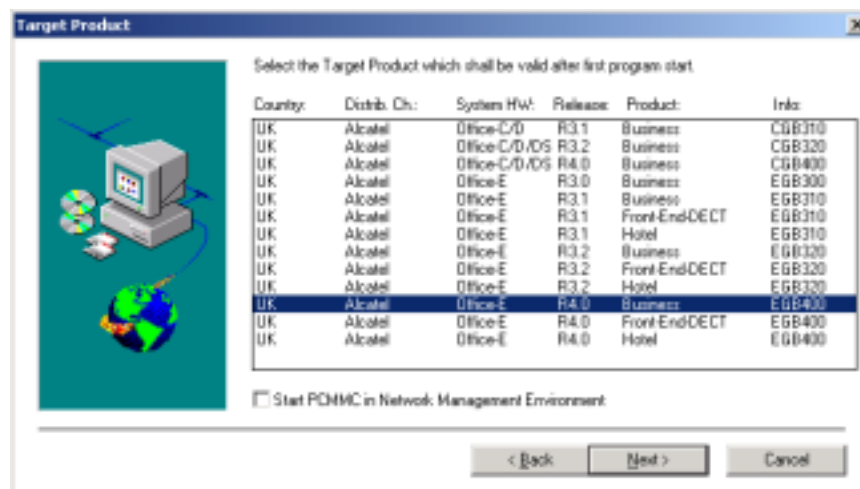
Target Product

Select the Target Product which shall be valid after first program start.

| Country: | Distrib. Ch.: | System HW: | Release: | Product: | Info: |
|---|---|---|---|---|---|
| UK | Alcatel | Office-C/D | R3.1 | Business | CGB310 |
| UK | Alcatel | Office-C/D/DS | R3.2 | Business | CGB320 |
| UK | Alcatel | Office-C/D/DS | R4.0 | Business | CGB400 |
| UK | Alcatel | Office-E | R3.0 | Business | EGB300 |
| UK | Alcatel | Office-E | R3.1 | Business | EGB310 |
| UK | Alcatel | Office-E | R3.1 | Front-End-DECT | EGB310 |
| UK | Alcatel | Office-E | R3.1 | Hotel | EGB310 |
| UK | Alcatel | Office-E | R3.2 | Business | EGB320 |
| UK | Alcatel | Office-E | R3.2 | Front-End-DECT | EGB320 |
| UK | Alcatel | Office-E | R3.2 | Hotel | EGB320 |
| UK | Alcatel | Office-E | R4.0 | Business | EGB400 |
| UK | Alcatel | Office-E | R4.0 | Front-End-DECT | EGB400 |
| UK | Alcatel | Office-E | R4.0 | Hotel | EGB400 |

Start PCMMC in Network Management Environment

< Back | Next > | Cancel